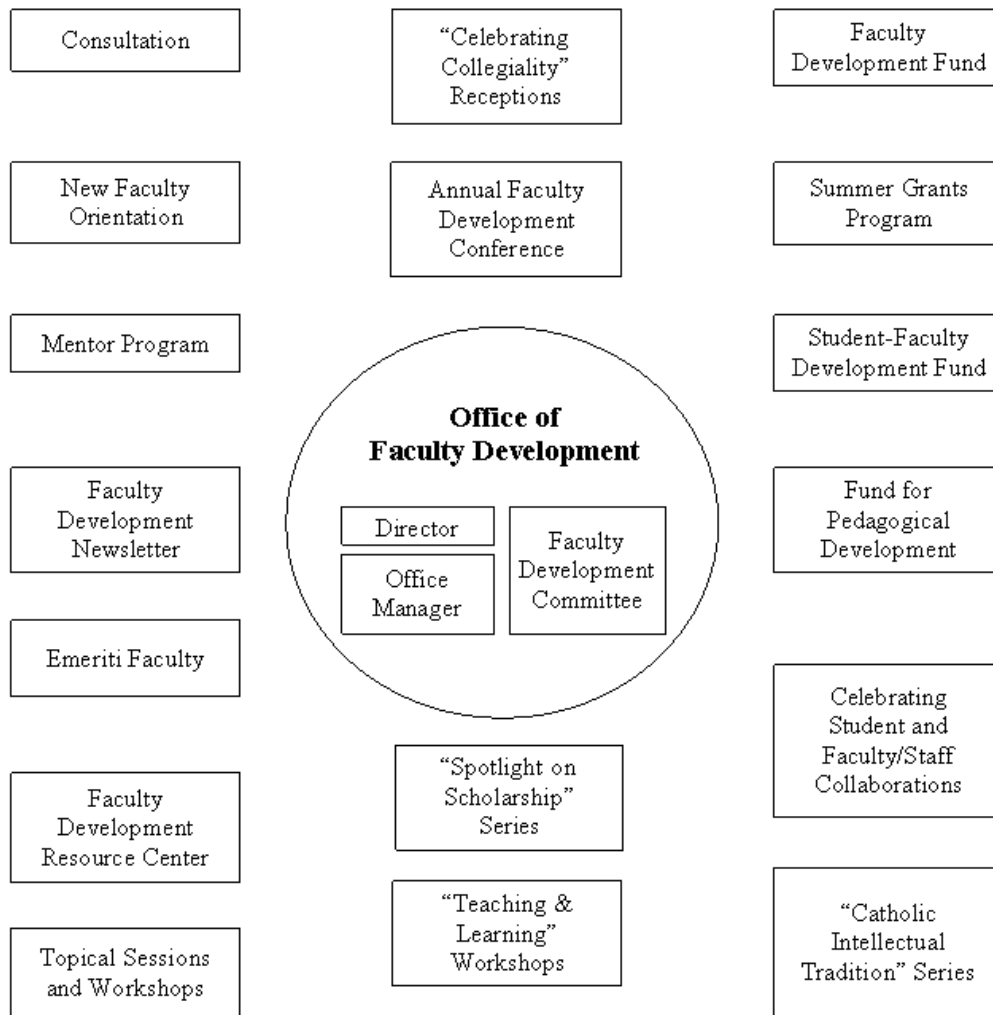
Consultation

"Celebrating Collegiality" Receptions

Faculty Development Fund

New Faculty Orientation

Annual Faculty Development Conference

Summer Grants Program

Mentor Program

Student-Faculty Development Fund

Office of Faculty Development

Director

Office Manager

Faculty Development Committee

Faculty Development Newsletter

Fund for Pedagogical Development

Emeriti Faculty

Celebrating Student and Faculty/Staff Collaborations

"Spotlight on Scholarship" Series

Faculty Development Resource Center

"Teaching & Learning" Workshops

"Catholic Intellectual Tradition" Series

Topical Sessions and Workshops